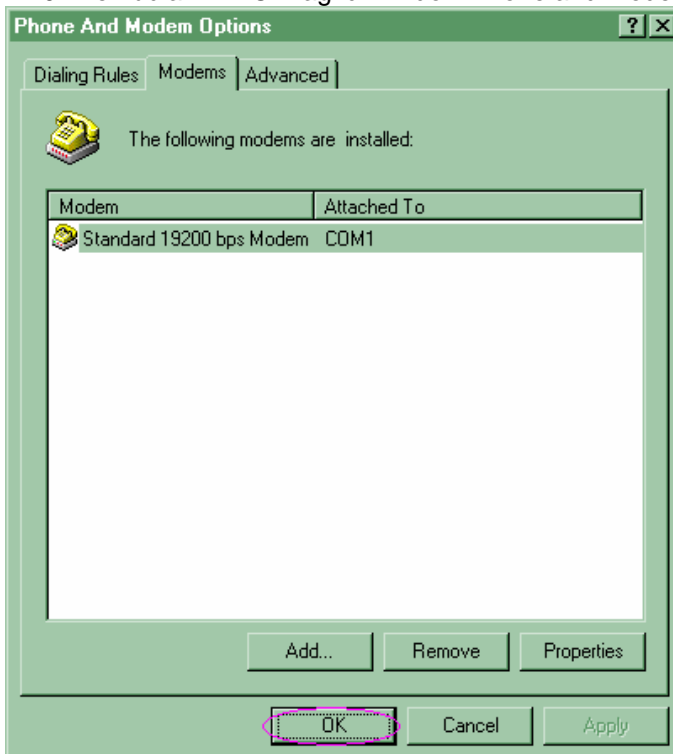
Phone And Modem Options

?

X

Dialing Rules

Modems

Advanced

The following modems are installed:

| Modem | Attached To |
|---|---|
| Standard 19200 bps Modem | COM1 |

Add...

Remove

Properties

OK

Cancel

Apply